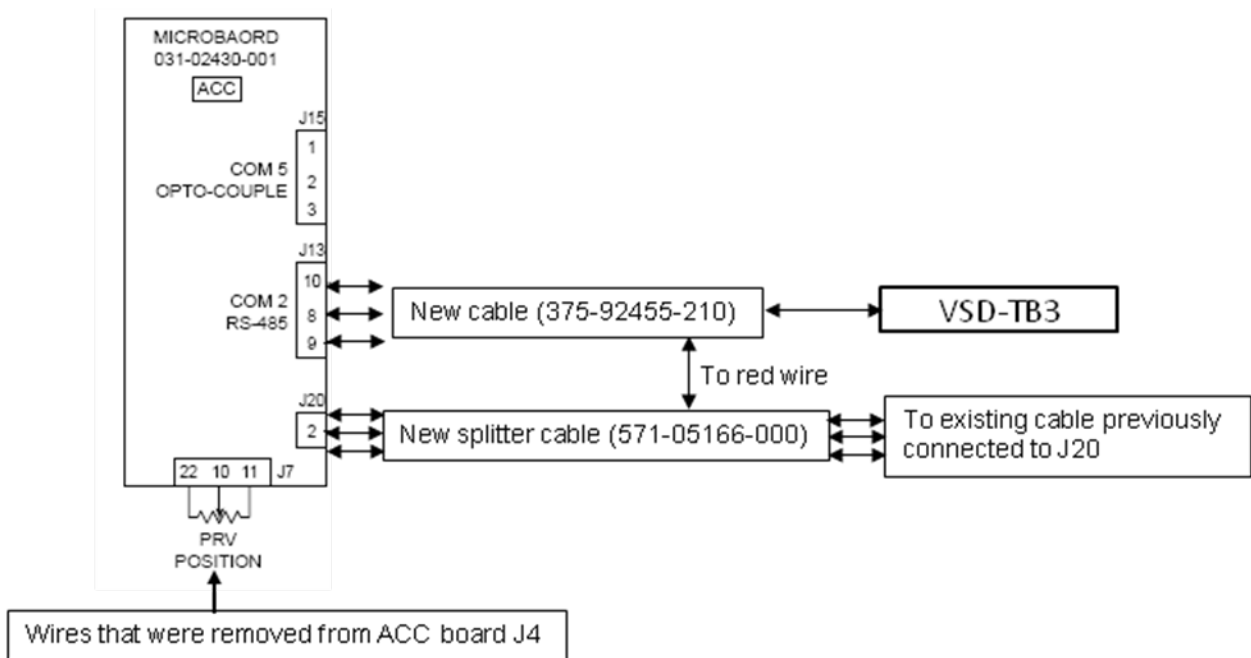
MICROBAORD
031-02430-001
ACC

J15
1
COM 5
OPTO-COUPLE
2
3

J13
10
COM 2
RS-485
8
9

New cable (375-92455-210)

VSD-TB3

To red wire

J20
2

New splitter cable (571-05166-000)

To existing cable previously connected to J20

22 10 11 J7

PRV
POSITION

Wires that were removed from ACC board J4